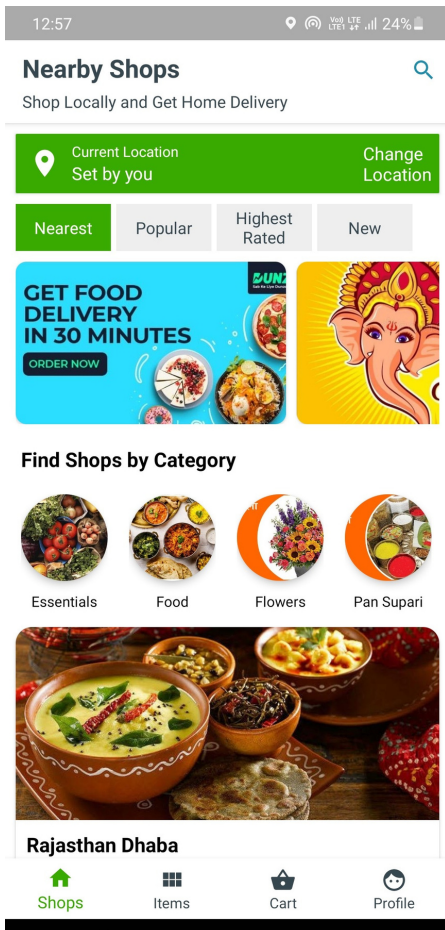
12:57 Vo) LTE LTE1 24%

Nearby Shops

Shop Locally and Get Home Delivery

Current Location
Set by you

Change Location

Nearest Popular Highest Rated New

GET FOOD DELIVERY IN 30 MINUTES

ORDER NOW

DUNZ
Gets for Lite Dunzo

Find Shops by Category

Essentials Food Flowers Pan Supari

Rajasthan Dhaba

Shops Items Cart Profile